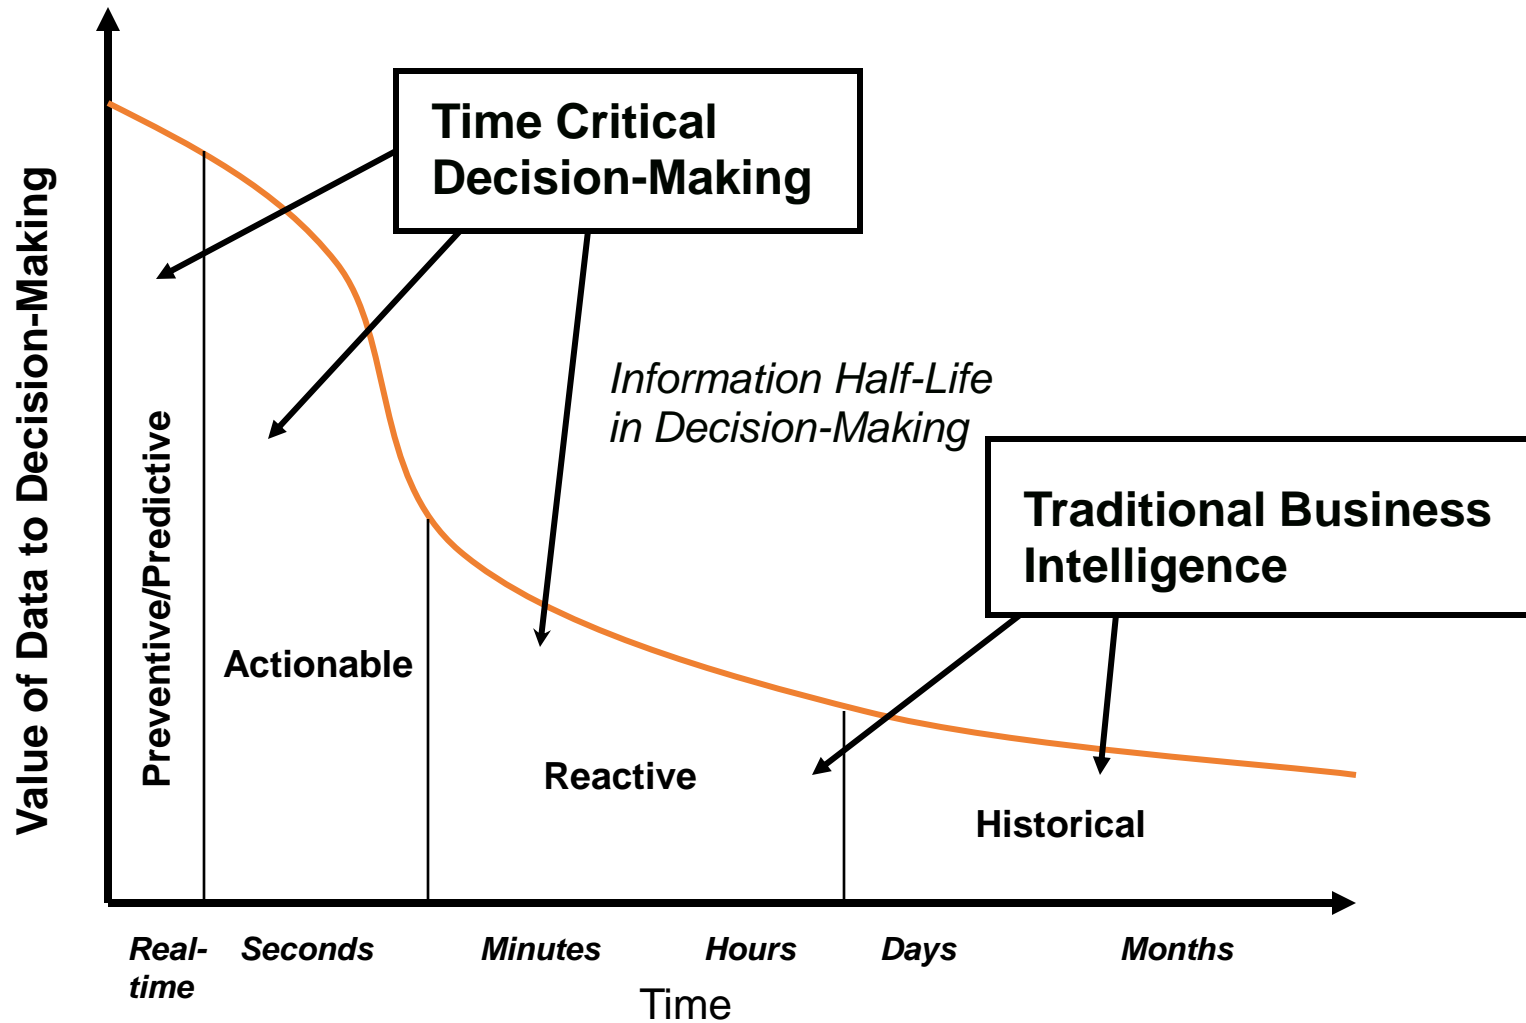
Value of Data to Decision-Making

Time Critical Decision-Making

Information Half-Life in Decision-Making

Traditional Business Intelligence

Preventive/Predictive

Actionable

Reactive

Historical

Real-time

Seconds

Minutes

Hours

Days

Months

Time